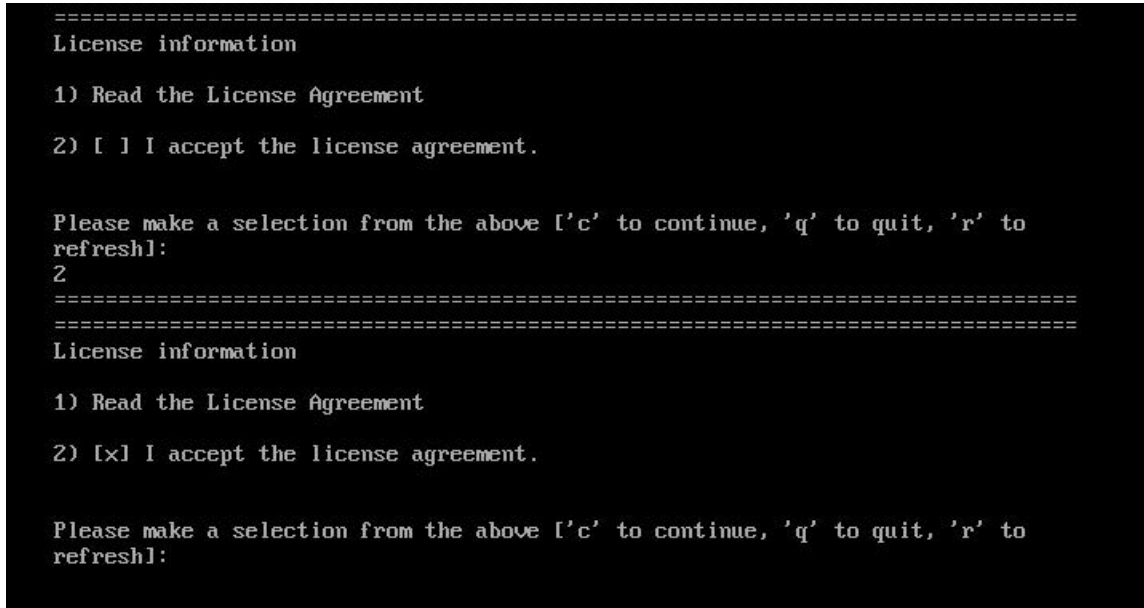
================================================================================
License information

1) Read the License Agreement

2) [ ] I accept the license agreement.

Please make a selection from the above ['c' to continue, 'q' to quit, 'r' to refresh]:
2
================================================================================
================================================================================
License information

1) Read the License Agreement

2) [x] I accept the license agreement.

Please make a selection from the above ['c' to continue, 'q' to quit, 'r' to refresh]: